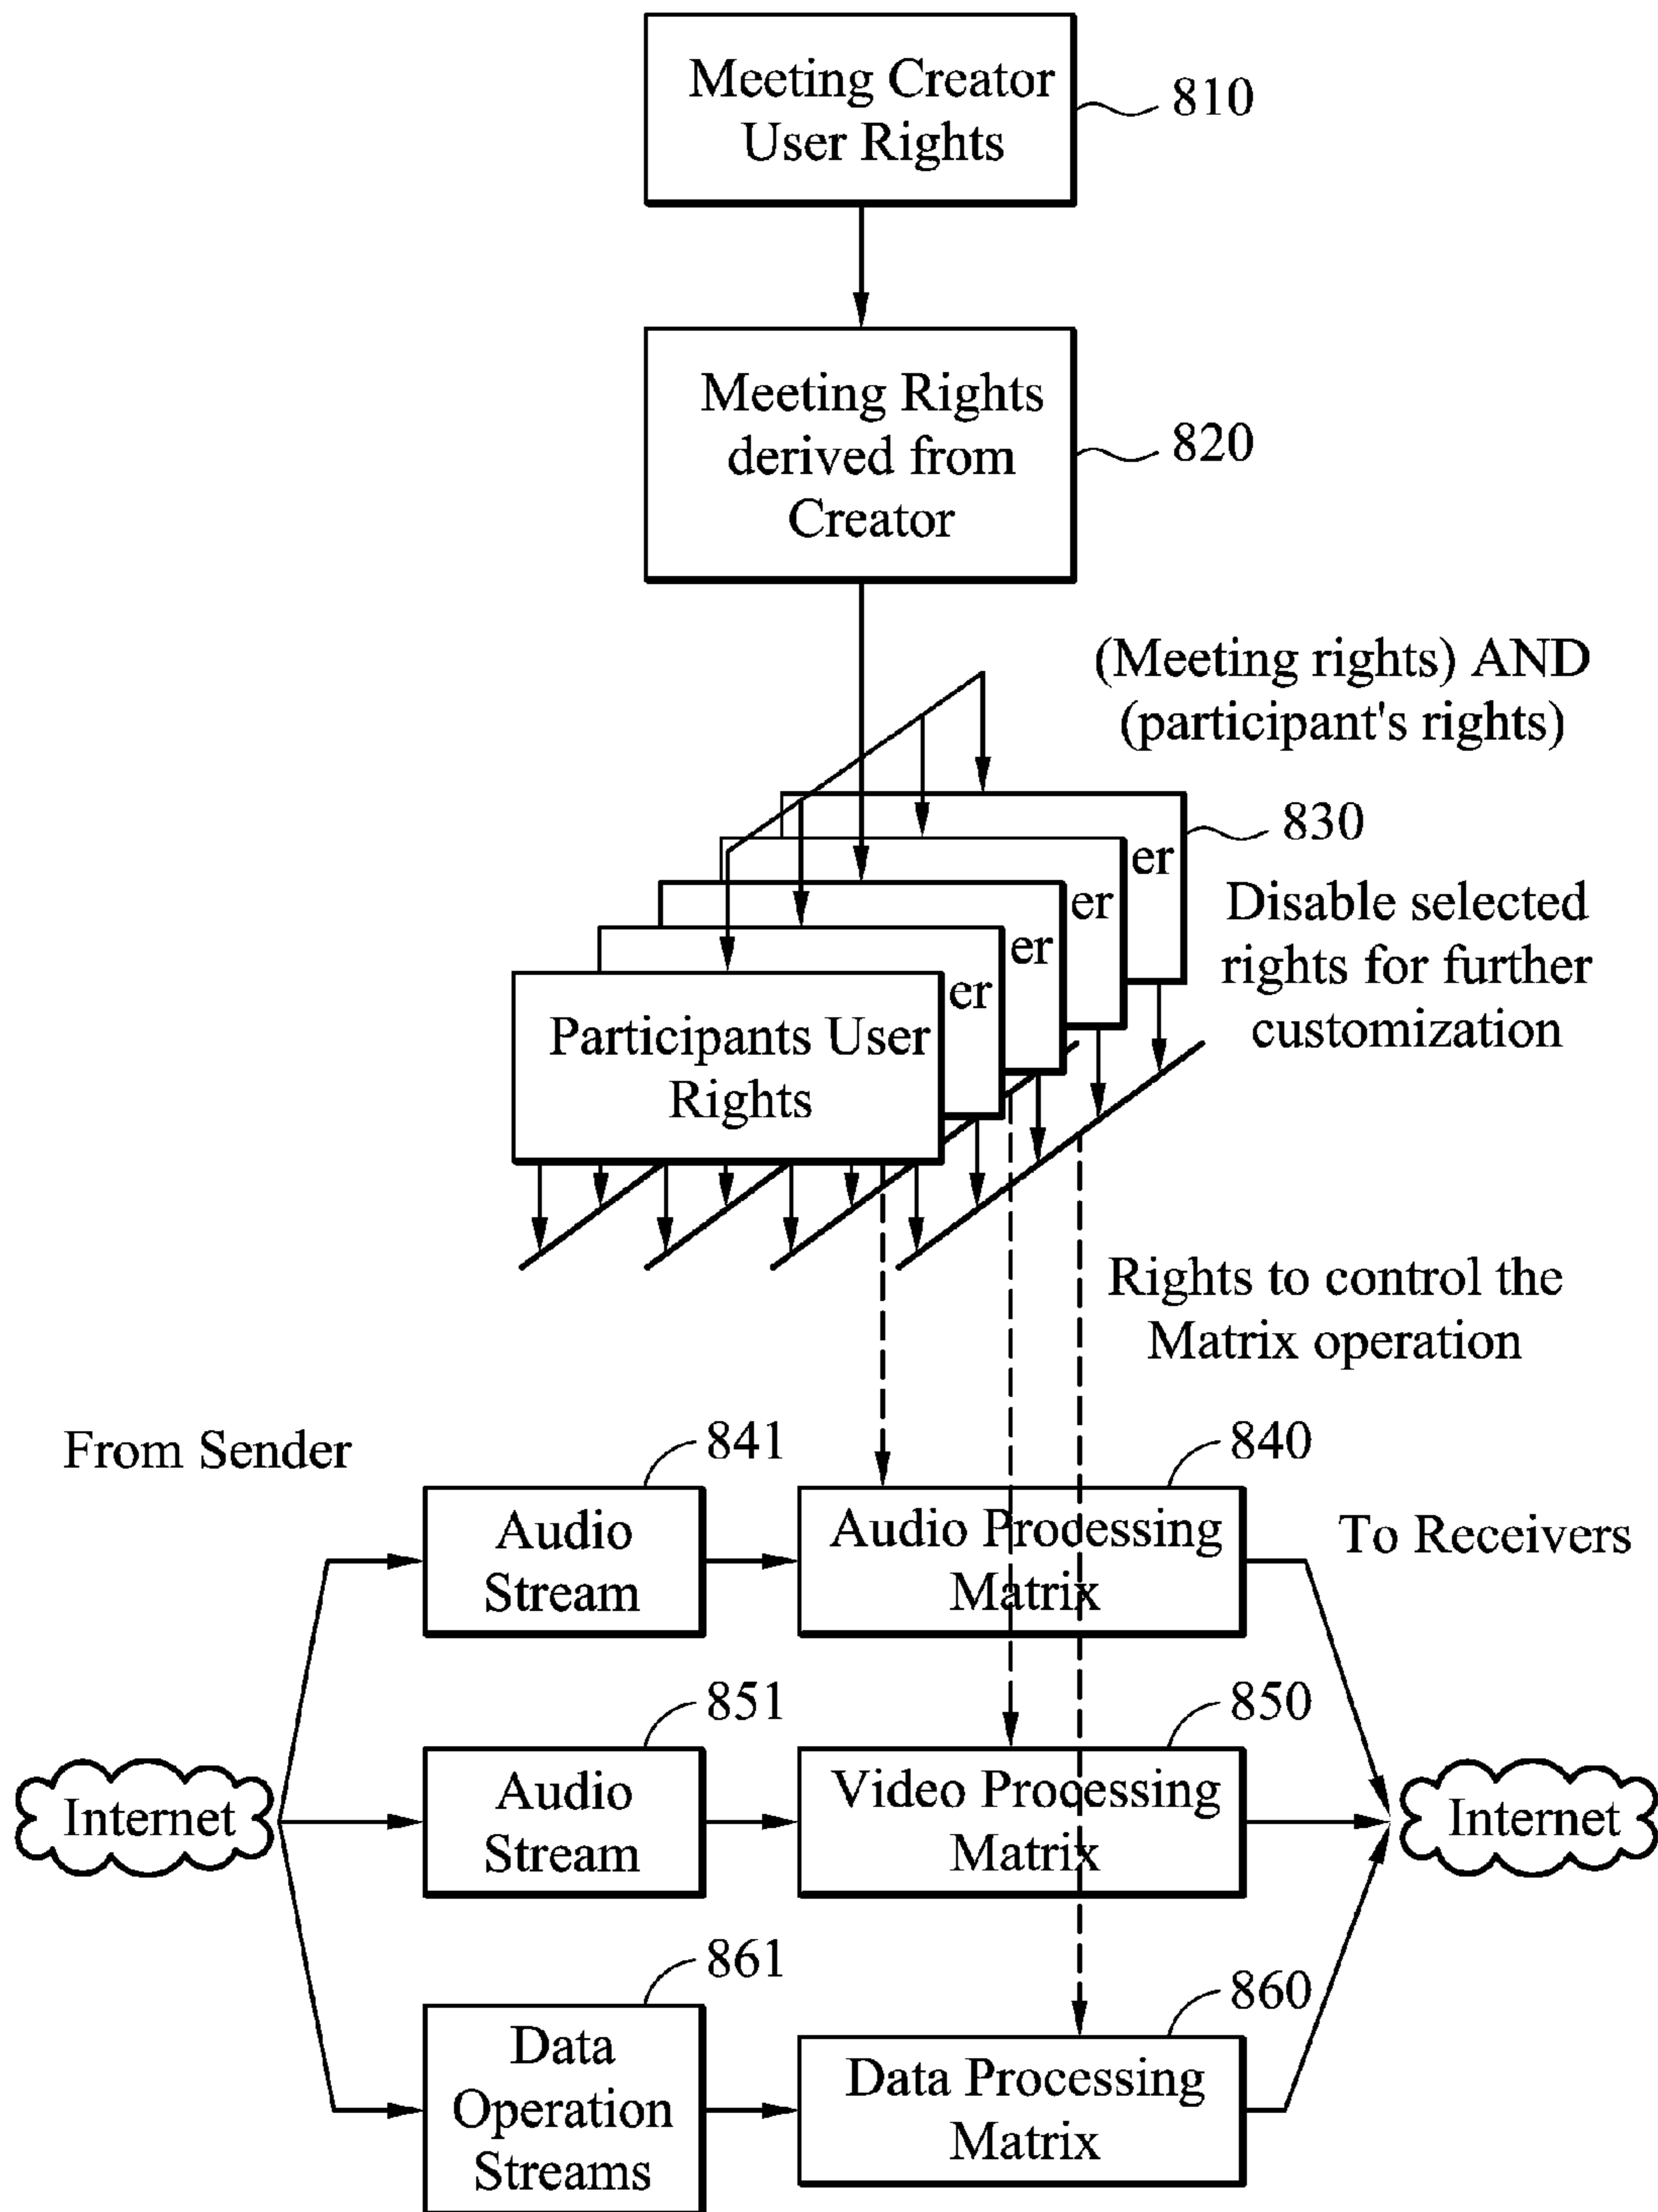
Meeting Creator User Rights

810

Meeting Rights derived from Creator

820

(Meeting rights) AND (participant's rights)

830

er

er

er

er

Participants User Rights

Disable selected rights for further customization

Rights to control the Matrix operation

From Sender

841

840

Audio Stream

Audio Processing Matrix

To Receivers

851

850

Internet

Audio Stream

Video Processing Matrix

Internet

861

860

Data Operation Streams

Data Processing Matrix